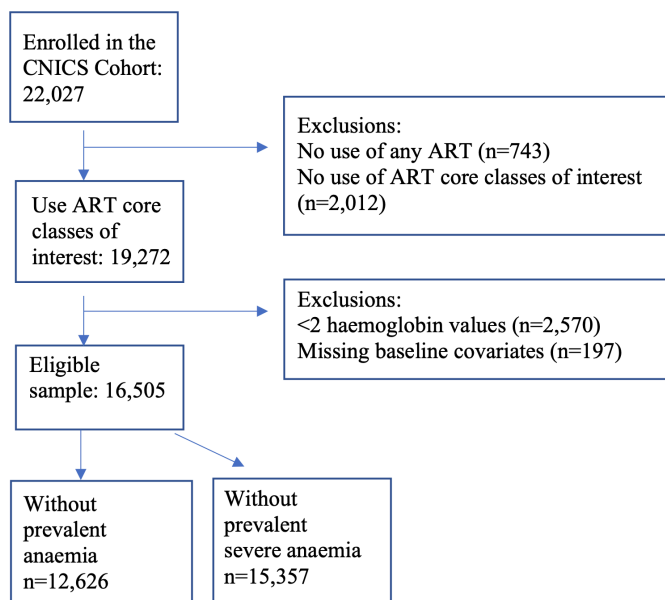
Enrolled in the CNICS Cohort: 22,027

Exclusions:
No use of any ART (n=743)
No use of ART core classes of interest (n=2,012)

Use ART core classes of interest: 19,272

Exclusions:
<2 haemoglobin values (n=2,570)
Missing baseline covariates (n=197)

Eligible sample: 16,505

Without prevalent anaemia n=12,626

Without prevalent severe anaemia n=15,357